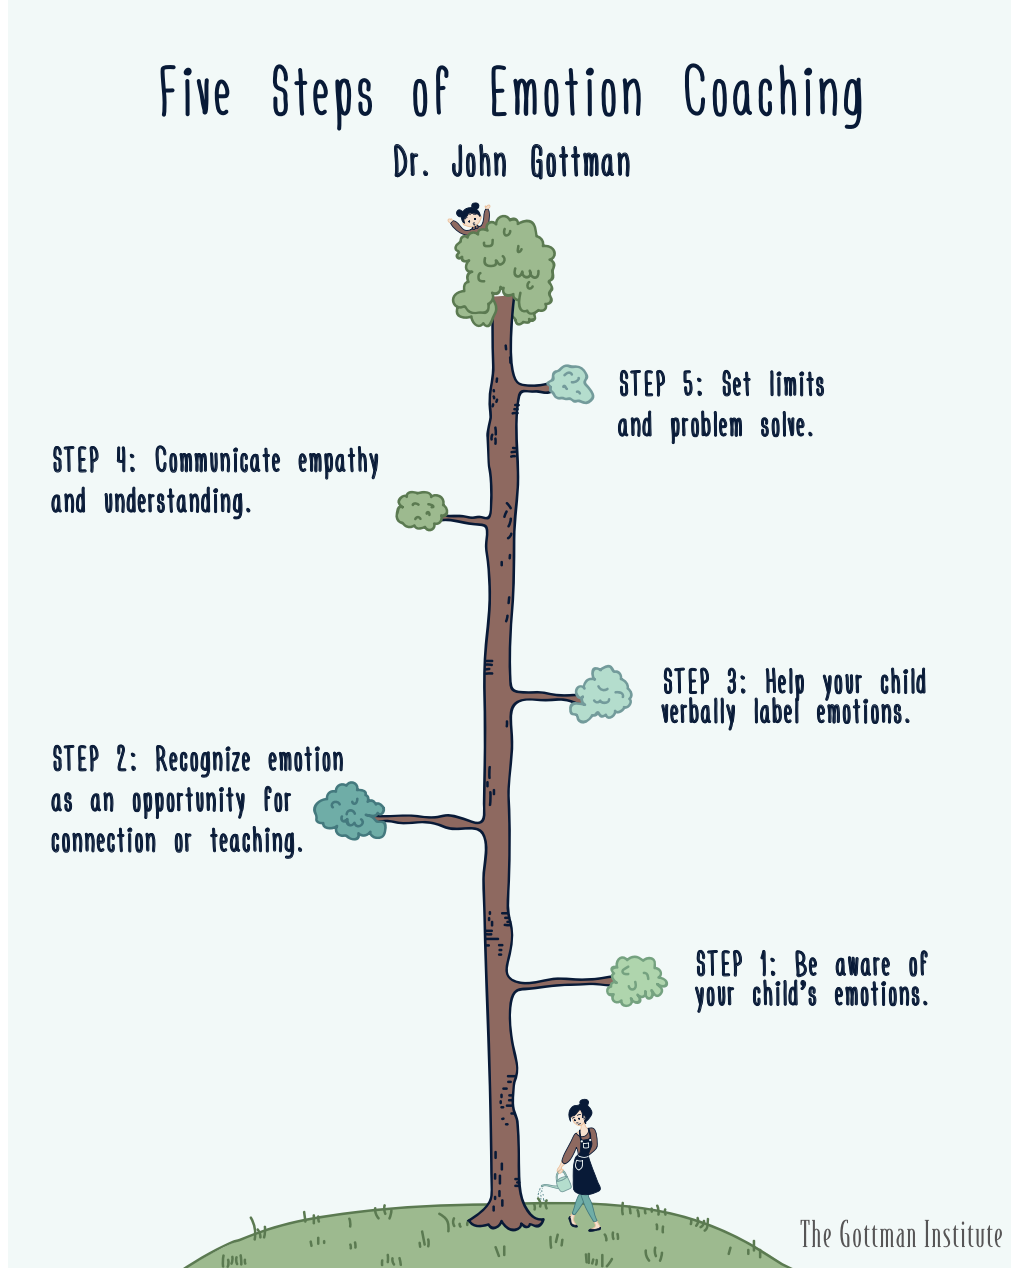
Five Steps of Emotion Coaching

Dr. John Gottman

STEP 5: Set limits and problem solve.

STEP 4: Communicate empathy and understanding.

STEP 3: Help your child verbally label emotions.

STEP 2: Recognize emotion as an opportunity for connection or teaching.

STEP 1: Be aware of your child's emotions.

The Gottman Institute